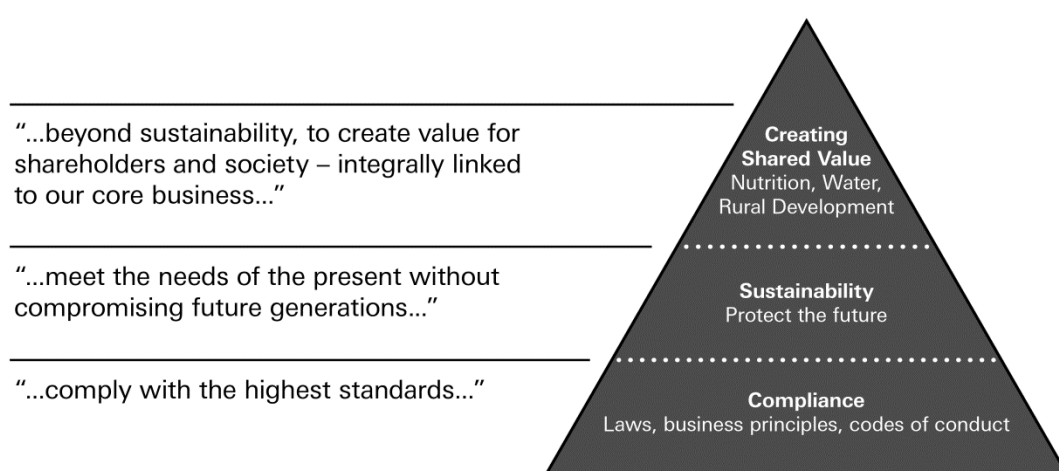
"...beyond sustainability, to create value for shareholders and society – integrally linked to our core business..."

"...meet the needs of the present without compromising future generations..."

"...comply with the highest standards..."

Creating Shared Value
Nutrition, Water, Rural Development

Sustainability
Protect the future

Compliance
Laws, business principles, codes of conduct